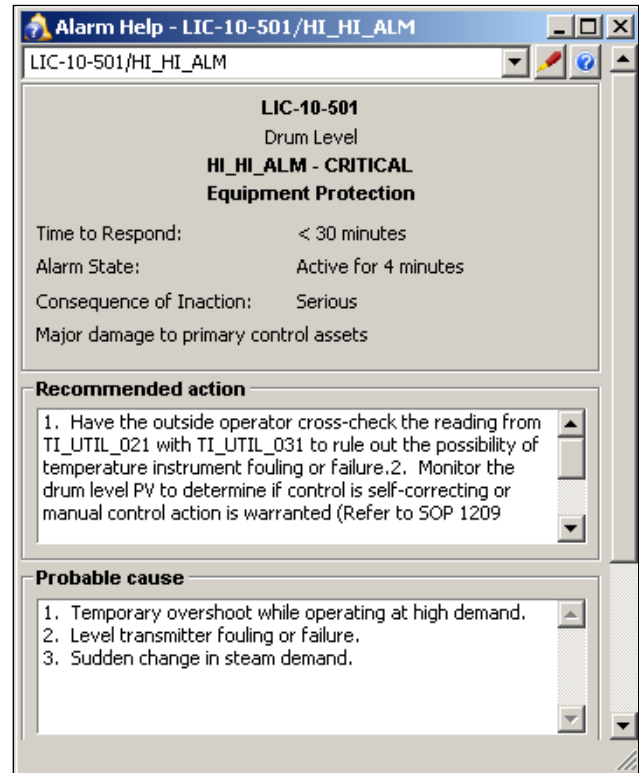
Alarm Help - LIC-10-501/HI_HI_ALM

LIC-10-501/HI_HI_ALM

LIC-10-501
Drum Level
HI_HI_ALM - CRITICAL
Equipment Protection

Time to Respond: < 30 minutes
Alarm State: Active for 4 minutes
Consequence of Inaction: Serious
Major damage to primary control assets

Recommended action

1. Have the outside operator cross-check the reading from TI_UTIL_021 with TI_UTIL_031 to rule out the possibility of temperature instrument fouling or failure.2. Monitor the drum level PV to determine if control is self-correcting or manual control action is warranted (Refer to SOP 1209

Probable cause

1. Temporary overshoot while operating at high demand.
2. Level transmitter fouling or failure.
3. Sudden change in steam demand.